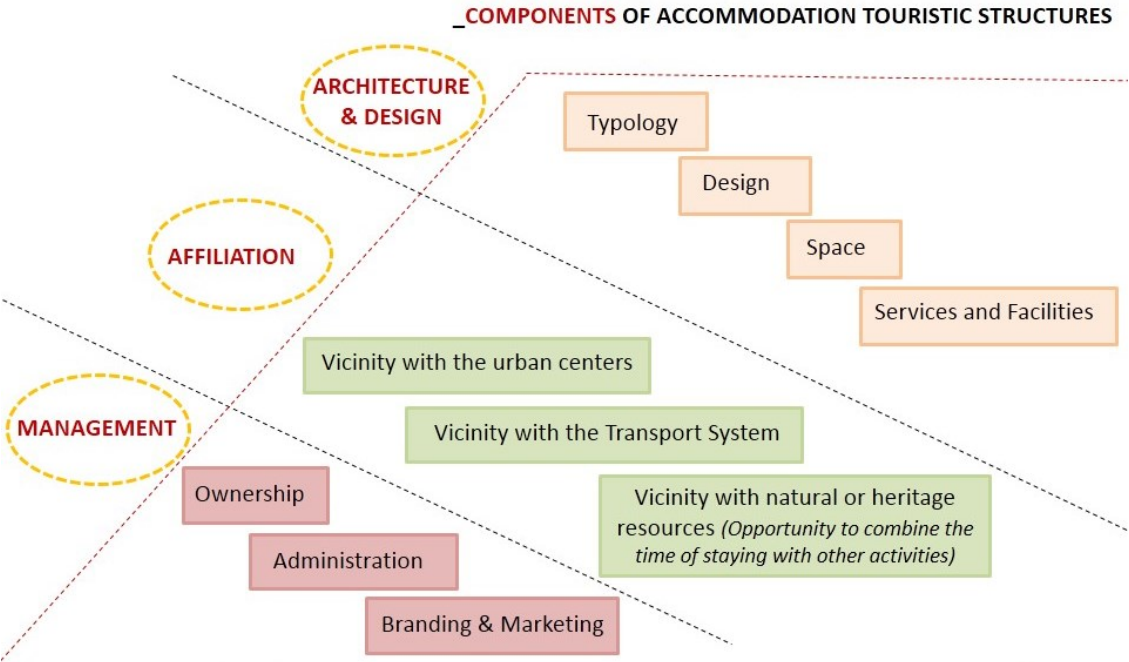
_COMPONENTS OF ACCOMMODATION TOURISTIC STRUCTURES

ARCHITECTURE & DESIGN

Typology

Design

Space

Services and Facilities

AFFILIATION

Vicinity with the urban centers

Vicinity with the Transport System

Vicinity with natural or heritage resources *(Opportunity to combine the time of staying with other activities)*

MANAGEMENT

Ownership

Administration

Branding & Marketing